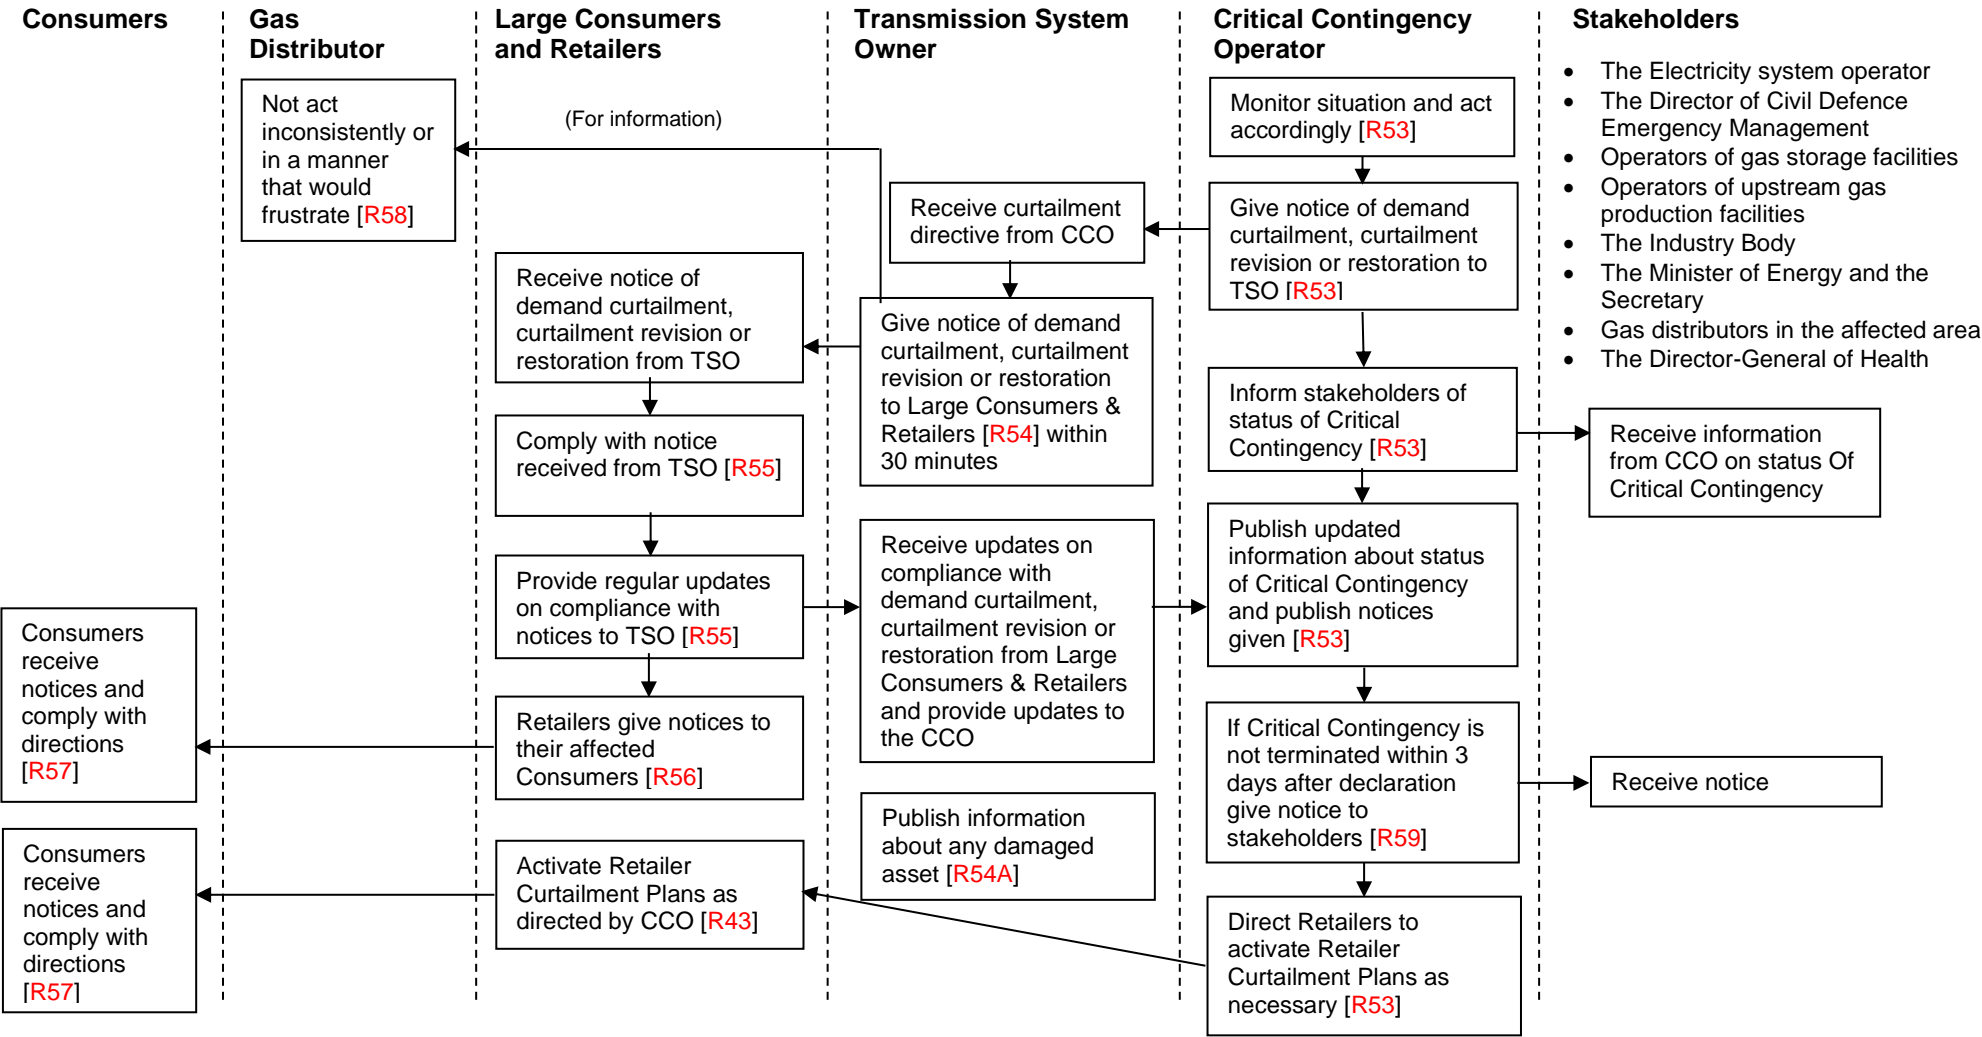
Consumers

Gas Distributor

Not act inconsistently or in a manner that would frustrate [R58]

Large Consumers and Retailers

(For information)

Receive notice of demand curtailment, curtailment revision or restoration from TSO

Comply with notice received from TSO [R55]

Provide regular updates on compliance with notices to TSO [R55]

Retailers give notices to their affected Consumers [R56]

Activate Retailer Curtailment Plans as directed by CCO [R43]

Consumers receive notices and comply with directions [R57]

Consumers receive notices and comply with directions [R57]

Transmission System Owner

Receive curtailment directive from CCO

Give notice of demand curtailment, curtailment revision or restoration to Large Consumers & Retailers [R54] within 30 minutes

Receive updates on compliance with demand curtailment, curtailment revision or restoration from Large Consumers & Retailers and provide updates to the CCO

Publish information about any damaged asset [R54A]

Critical Contingency Operator

Monitor situation and act accordingly [R53]

Give notice of demand curtailment, curtailment revision or restoration to TSO [R53]

Inform stakeholders of status of Critical Contingency [R53]

Publish updated information about status of Critical Contingency and publish notices given [R53]

If Critical Contingency is not terminated within 3 days after declaration give notice to stakeholders [R59]

Direct Retailers to activate Retailer Curtailment Plans as necessary [R53]

Stakeholders

- The Electricity system operator
- The Director of Civil Defence Emergency Management
- Operators of gas storage facilities
- Operators of upstream gas production facilities
- The Industry Body
- The Minister of Energy and the Secretary
- Gas distributors in the affected area
- The Director-General of Health

Receive information from CCO on status Of Critical Contingency

Receive notice